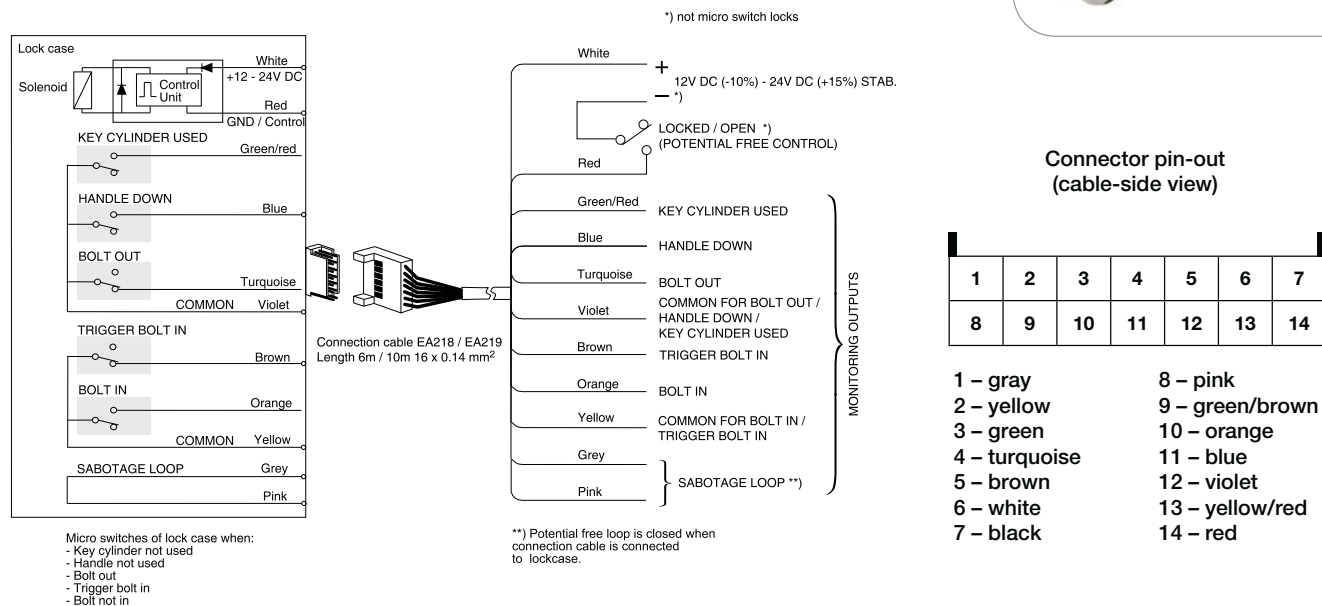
*) not micro switch locks

Lock case

Solenoid

Control Unit

White

+12 - 24V DC

Red

GND / Control

KEY CYLINDER USED

Green/red

HANDLE DOWN

Blue

BOLT OUT

Turquoise

COMMON

Violet

TRIGGER BOLT IN

Brown

BOLT IN

Orange

COMMON

Yellow

SABOTAGE LOOP

Grey

Pink

Micro switches of lock case when:
- Key cylinder not used
- Handle not used
- Bolt out
- Trigger bolt in
- Bolt not in

Connection cable EA218 / EA219
Length 6m / 10m 16 x 0.14 mm$^2$

White

+

12V DC (-10%) - 24V DC (+15%) STAB.

– *)

LOCKED / OPEN *)
(POTENTIAL FREE CONTROL)

Red

Green/Red

KEY CYLINDER USED

Blue

HANDLE DOWN

Turquoise

BOLT OUT

Violet

COMMON FOR BOLT OUT / HANDLE DOWN / KEY CYLINDER USED

Brown

TRIGGER BOLT IN

Orange

BOLT IN

Yellow

COMMON FOR BOLT IN / TRIGGER BOLT IN

Grey

Pink

SABOTAGE LOOP **)

MONITORING OUTPUTS

**) Potential free loop is closed when connection cable is connected to lockcase.

Connector pin-out
(cable-side view)

| 1 | 2 | 3 | 4 | 5 | 6 | 7 |
|---|---|---|---|---|---|---|
| 8 | 9 | 10 | 11 | 12 | 13 | 14 |

1 – gray
2 – yellow
3 – green
4 – turquoise
5 – brown
6 – white
7 – black

8 – pink
9 – green/brown
10 – orange
11 – blue
12 – violet
13 – yellow/red
14 – red